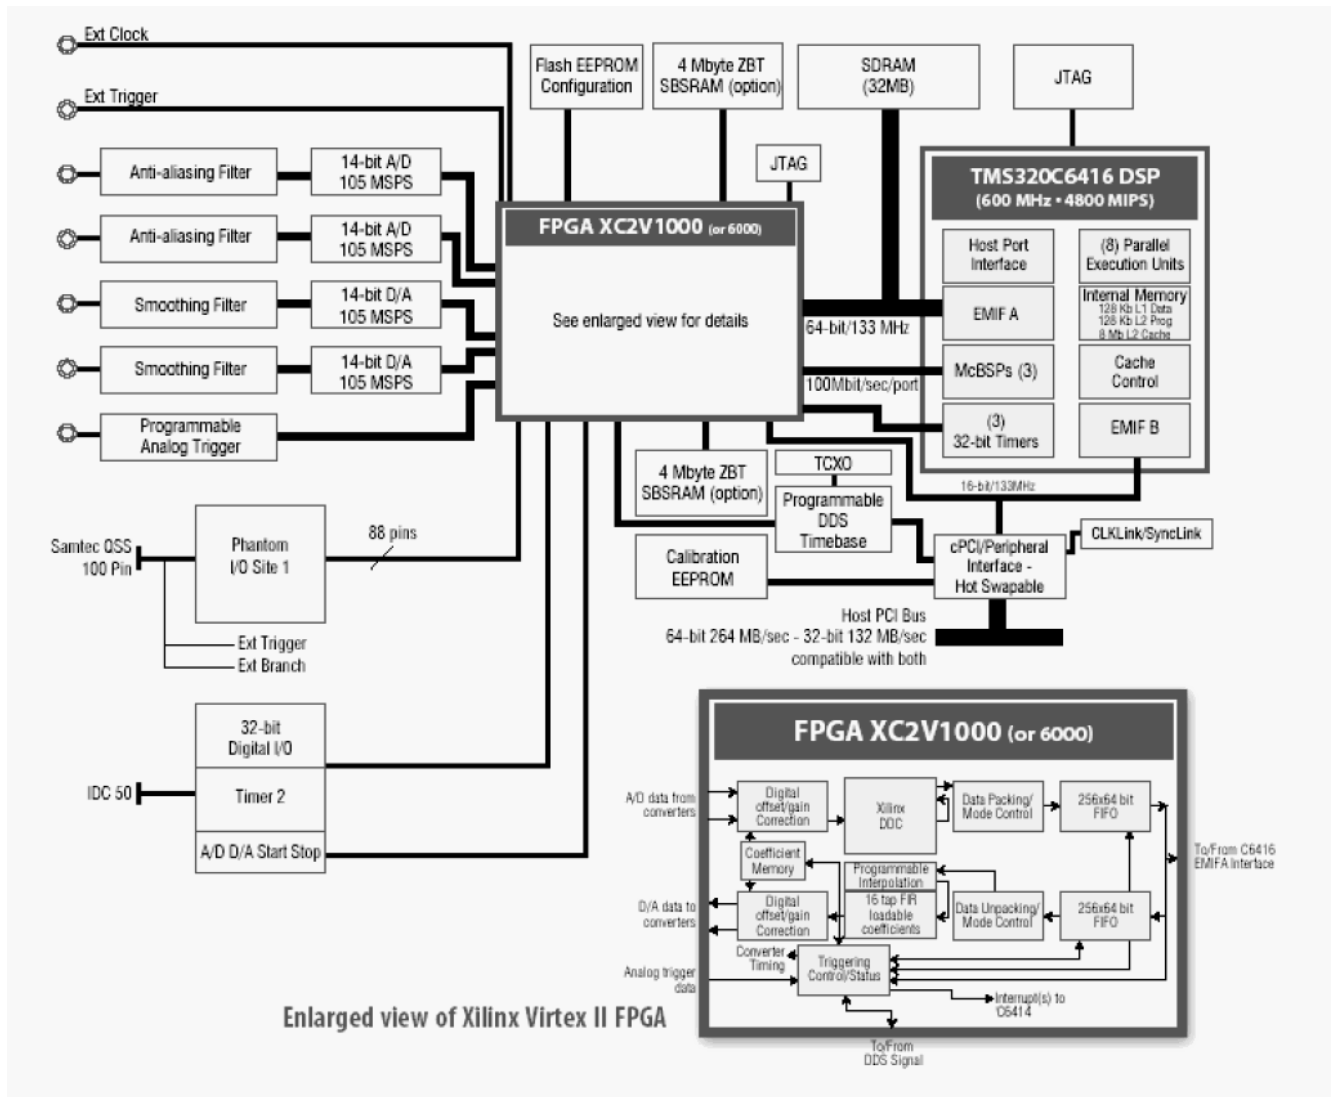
Ext Clock

Ext Trigger

Anti-aliasing Filter

14-bit A/D
105 MSPS

Anti-aliasing Filter

14-bit A/D
105 MSPS

Smoothing Filter

14-bit D/A
105 MSPS

Smoothing Filter

14-bit D/A
105 MSPS

Programmable
Analog Trigger

Flash EEPROM
Configuration

4 Mbyte ZBT
SBSRAM (option)

SDRAM
(32MB)

JTAG

JTAG

FPGA XC2V1000 (or 6000)

See enlarged view for details

TMS320C6416 DSP
(600 MHz • 4800 MIPS)

Host Port
Interface

(8) Parallel
Execution Units

EMIF A

Internal Memory
128 Kb L1 Data
128 Kb L2 Prog
8 Mb L2 Cache

McBSPs (3)

Cache
Control

(3)
32-bit Timers

EMIF B

64-bit/133 MHz

100Mbit/sec/port

16-bit/133MHz

4 Mbyte ZBT
SBSRAM (option)

TCXO

Programmable
DDS
Timebase

Calibration
EEPROM

cPCI/Peripheral
Interface -
Hot Swapable

CLKLink/SyncLink

Host PCI Bus
64-bit 264 MB/sec - 32-bit 132 MB/sec
compatible with both

Samtec QSS
100 Pin

Phantom
I/O Site 1

88 pins

Ext Trigger
Ext Branch

32-bit
Digital I/O

IDC 50

Timer 2

A/D D/A Start Stop

FPGA XC2V1000 (or 6000)

A/D data from
converters

Digital
offset/gain
Correction

Xilinx
DDC

Data Packing/
Mode Control

256x64 bit
FIFO

Coefficient
Memory

Programmable
Interpolation

16 tap FIR
loadable
coefficients

D/A data to
converters

Digital
offset/gain
Correction

Data Unpacking/
Mode Control

256x64 bit
FIFO

To/From C6416
EMIFA Interface

Converter
Timing

Triggering
Control/Status

Analog trigger
data

Interrupt(s) to
C6414

To/From
DDS Signal

Enlarged view of Xilinx Virtex II FPGA